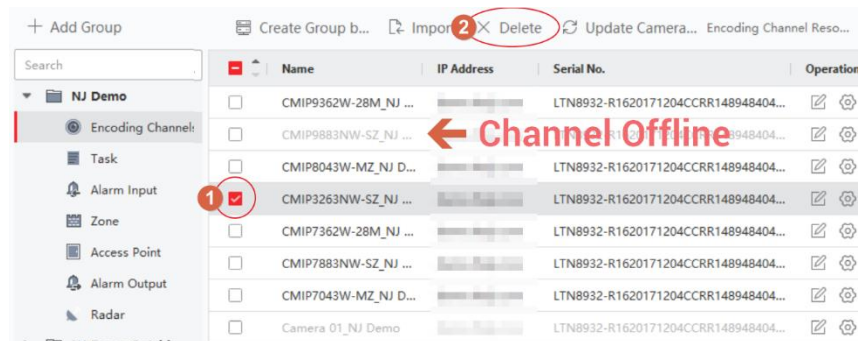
+ Add Group

Create Group b... Impor 2 Delete Update Camera... Encoding Channel Reso...

Search

NJ Demo

Encoding Channels

Task

Alarm Input

Zone

Access Point

Alarm Output

Radar

| | Name | IP Address | Serial No. | Operation |
|---|---|---|---|---|
| | CMIP9362W-28M_NJ ... | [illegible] | LTN8932-R1620171204CCRR14894840​4... | |
| | CMIP9883NW-SZ_NJ ... | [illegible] | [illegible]8932-R1620171204CCRR14894840​4... | |
| | CMIP8043W-MZ_NJ D... | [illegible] | LTN8932-R1620171204CCRR14894840​4... | |
| 1 | CMIP3263NW-SZ_NJ ... | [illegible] | LTN8932-R1620171204CCRR14894840​4... | |
| | CMIP7362W-28M_NJ ... | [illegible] | LTN8932-R1620171204CCRR14894840​4... | |
| | CMIP7883NW-SZ_NJ ... | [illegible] | LTN8932-R1620171204CCRR14894840​4... | |
| | CMIP7043W-MZ_NJ D... | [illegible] | LTN8932-R1620171204CCRR14894840​4... | |
| | Camera 01_NJ Demo | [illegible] | LTN8932-R1620171204CCRR14894840​4... | |

Channel Offline